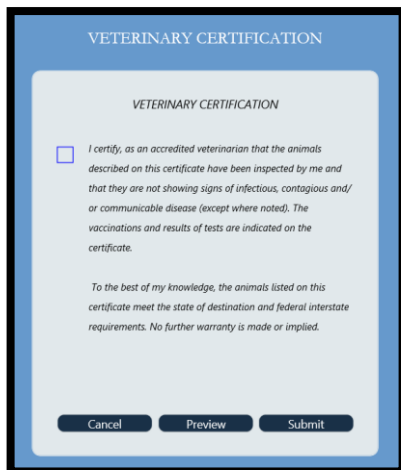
VETERINARY CERTIFICATION

VETERINARY CERTIFICATION

I certify, as an accredited veterinarian that the animals described on this certificate have been inspected by me and that they are not showing signs of infectious, contagious and/ or communicable disease (except where noted). The vaccinations and results of tests are indicated on the certificate.

To the best of my knowledge, the animals listed on this certificate meet the state of destination and federal interstate requirements. No further warranty is made or implied.

Cancel
Preview
Submit